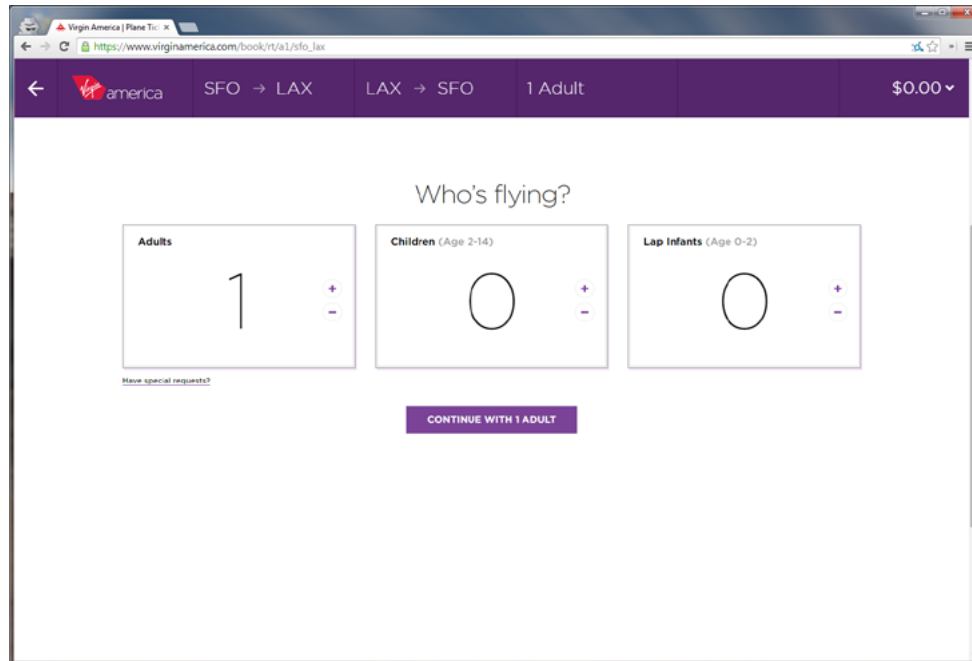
Virgin America | Plane Tic ×

https://www.virginamerica.com/book/rt/a1/sfo_lax

←

Virgin america

SFO → LAX

LAX → SFO

1 Adult

$0.00

Who's flying?

| Adults | Children (Age 2-14) | Lap Infants (Age 0-2) |
|---|---|---|
| 1 | 0 | 0 |
| + − | + − | + − |

Have special requests?

CONTINUE WITH 1 ADULT